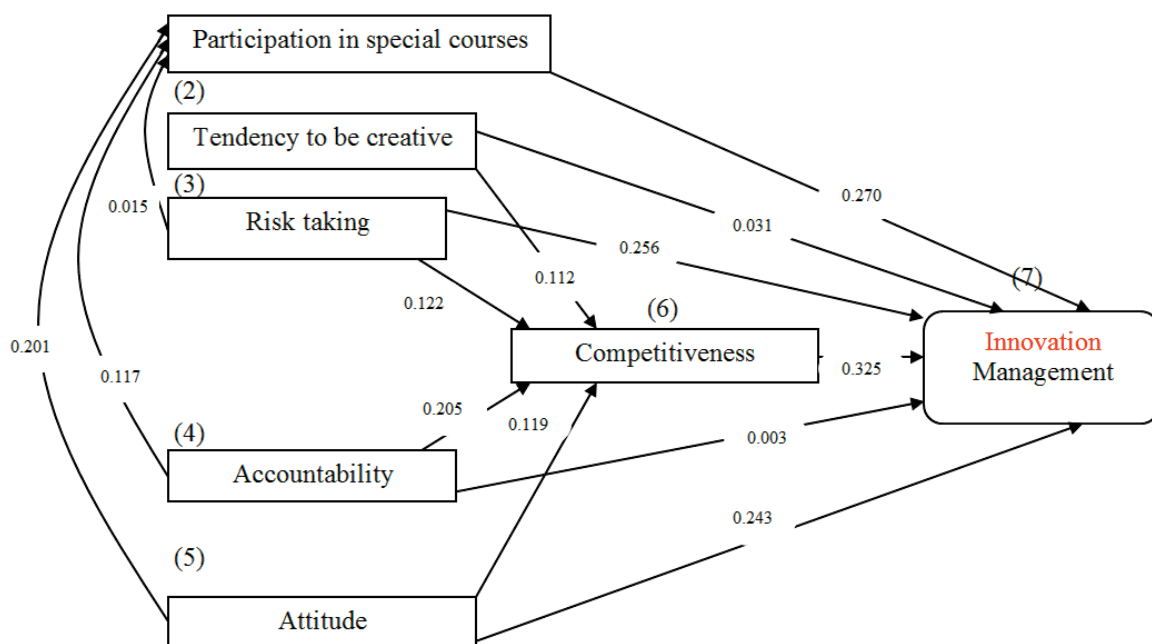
Participation in special courses

(2)

Tendency to be creative

(3)

Risk taking

0.015

0.270

0.031

0.256

0.112

0.122

(7)

(6)

Competitiveness

0.325

Innovation Management

0.201

0.117

0.205

0.119

(4)

Accountability

0.003

0.243

(5)

Attitude